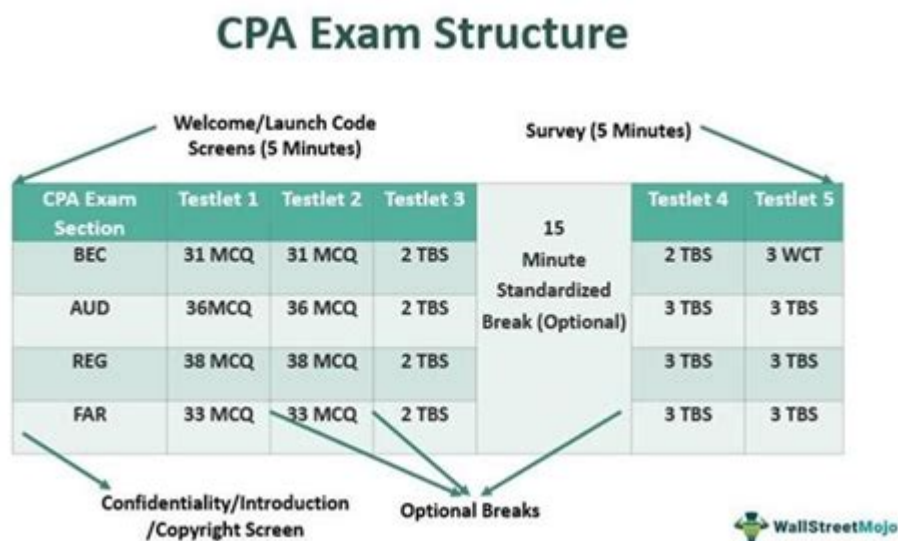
CPA Exam Structure

Welcome/Launch Code Screens (5 Minutes)

Survey (5 Minutes)

| CPA Exam Section | Testlet 1 | Testlet 2 | Testlet 3 | 15 Minute Standardized Break (Optional) | Testlet 4 | Testlet 5 |
|---|---|---|---|---|---|---|
| BEC | 31 MCQ | 31 MCQ | 2 TBS | | 2 TBS | 3 WCT |
| AUD | 36MCQ | 36 MCQ | 2 TBS | | 3 TBS | 3 TBS |
| REG | 38 MCQ | 38 MCQ | 2 TBS | | 3 TBS | 3 TBS |
| FAR | 33 MCQ | 33 MCQ | 2 TBS | | 3 TBS | 3 TBS |

Confidentiality/Introduction /Copyright Screen

Optional Breaks

WallStreetMojo